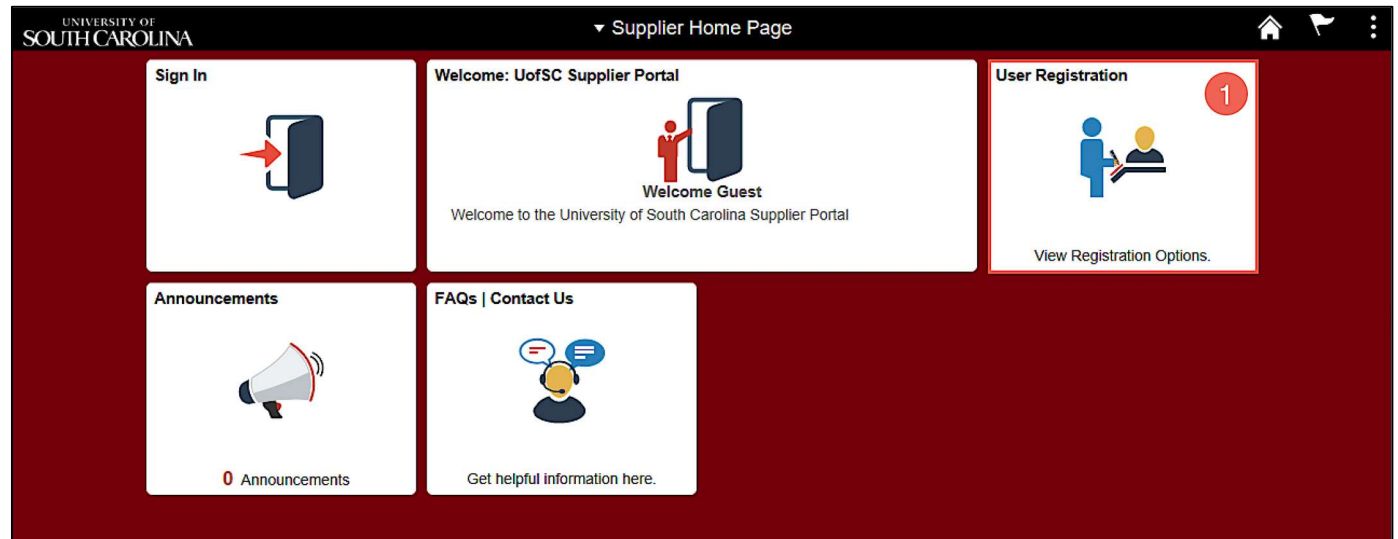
UNIVERSITY OF
SOUTH CAROLINA

▾ Supplier Home Page

Sign In

Welcome: UofSC Supplier Portal

Welcome Guest

Welcome to the University of South Carolina Supplier Portal

User Registration

1

View Registration Options.

Announcements

0 Announcements

FAQs | Contact Us

Get helpful information here.